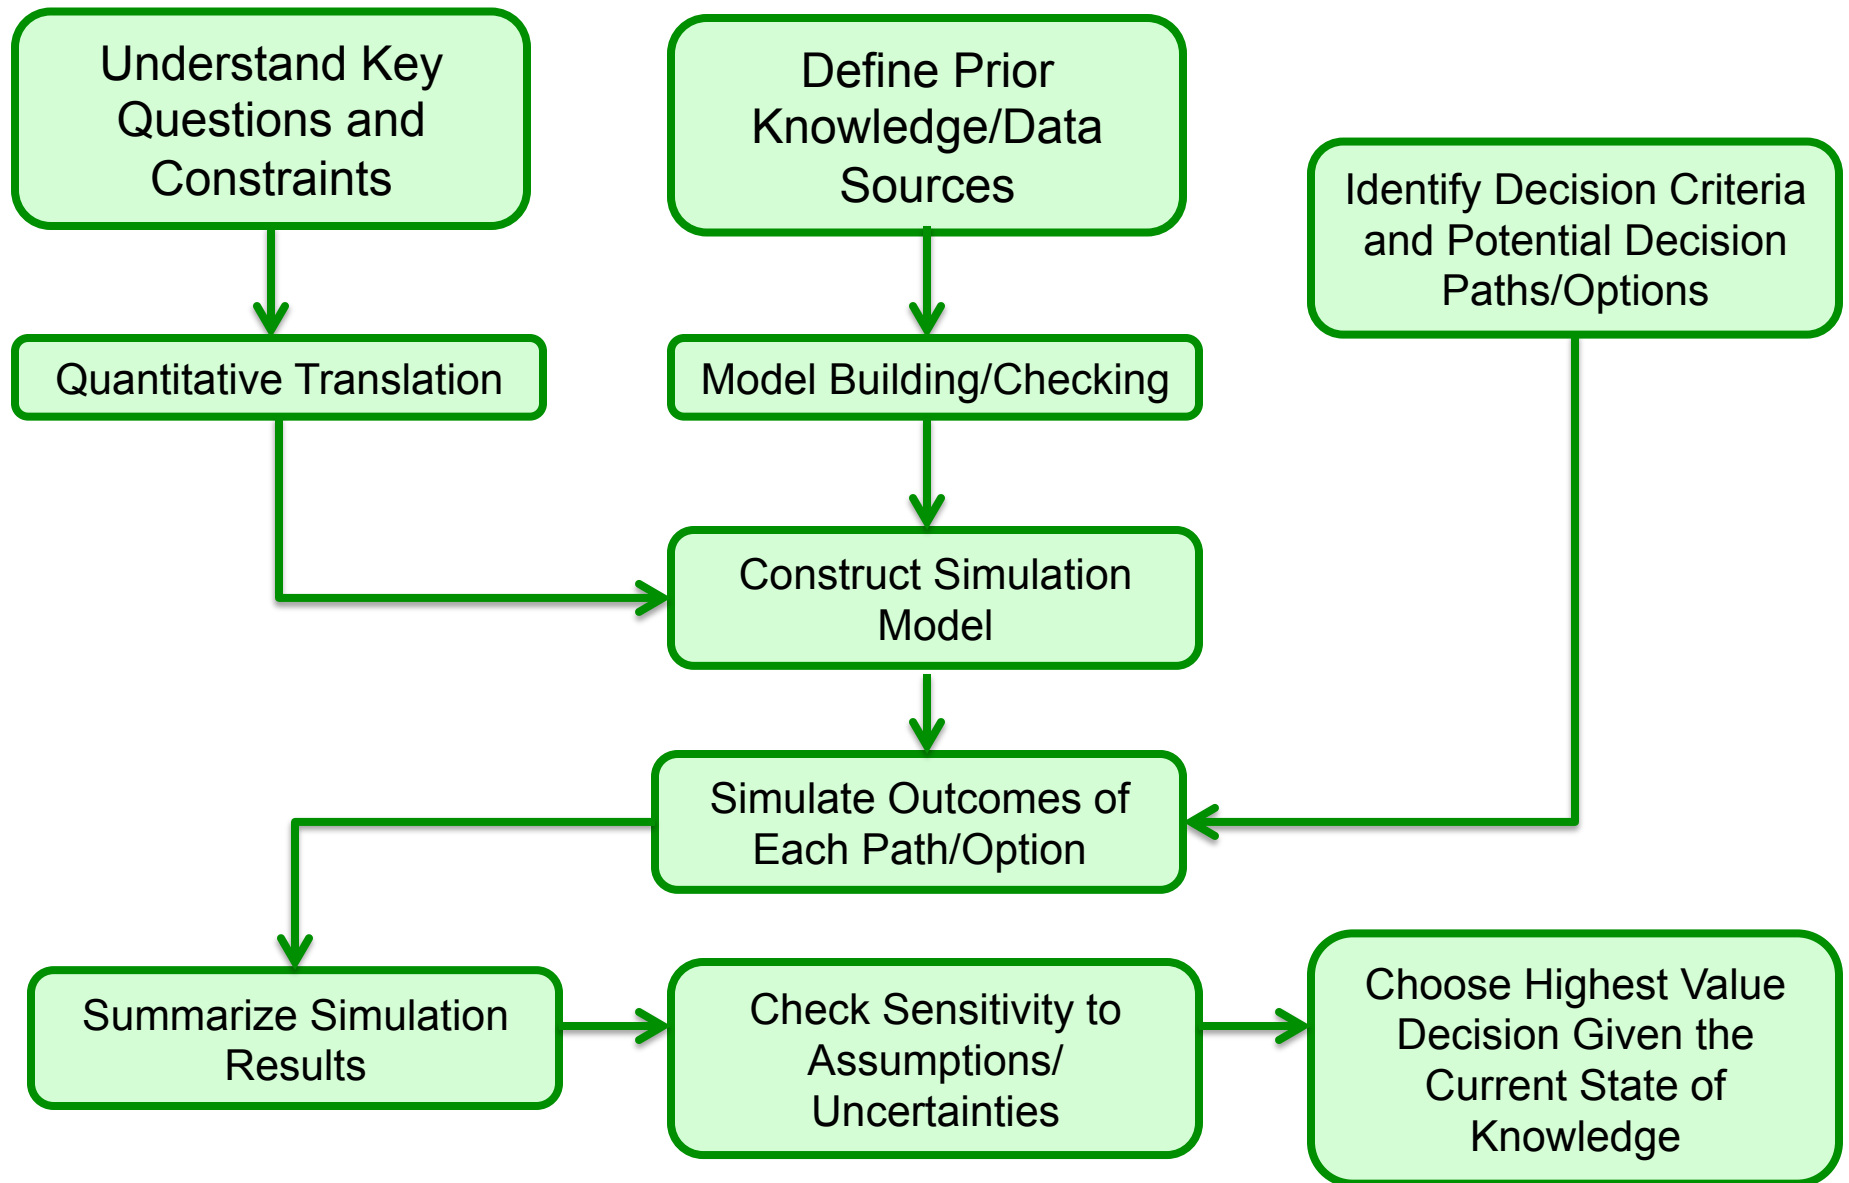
Understand Key Questions and Constraints

Define Prior Knowledge/Data Sources

Identify Decision Criteria and Potential Decision Paths/Options

Quantitative Translation

Model Building/Checking

Construct Simulation Model

Simulate Outcomes of Each Path/Option

Summarize Simulation Results

Check Sensitivity to Assumptions/ Uncertainties

Choose Highest Value Decision Given the Current State of Knowledge